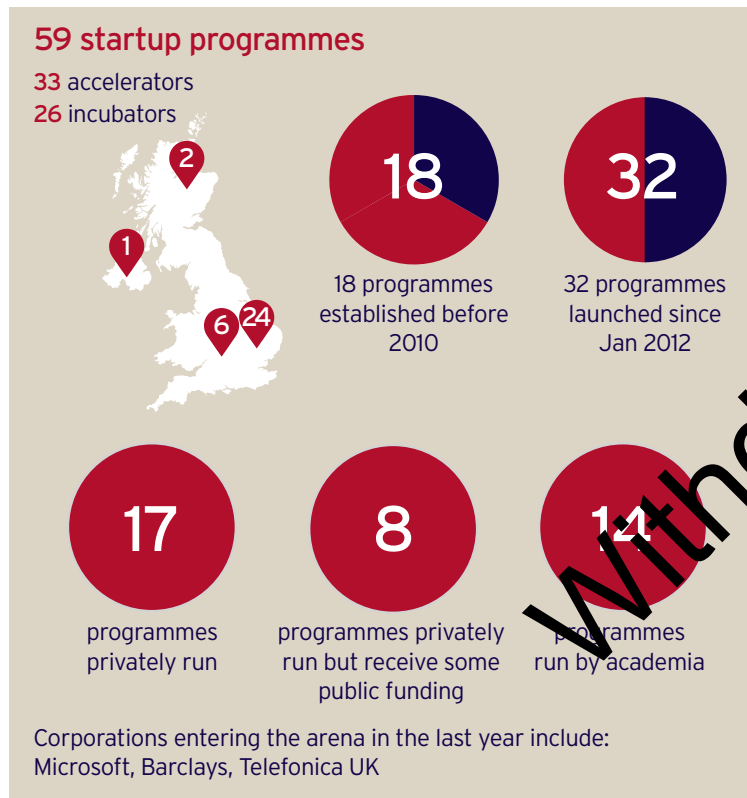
59 startup programmes
33 accelerators
26 incubators

2
1
6
24

18
18 programmes established before 2010

32
32 programmes launched since Jan 2012

17
programmes privately run

8
programmes privately run but receive some public funding

14
programmes run by academia

Withd

Corporations entering the arena in the last year include: Microsoft, Barclays, Telefonica UK